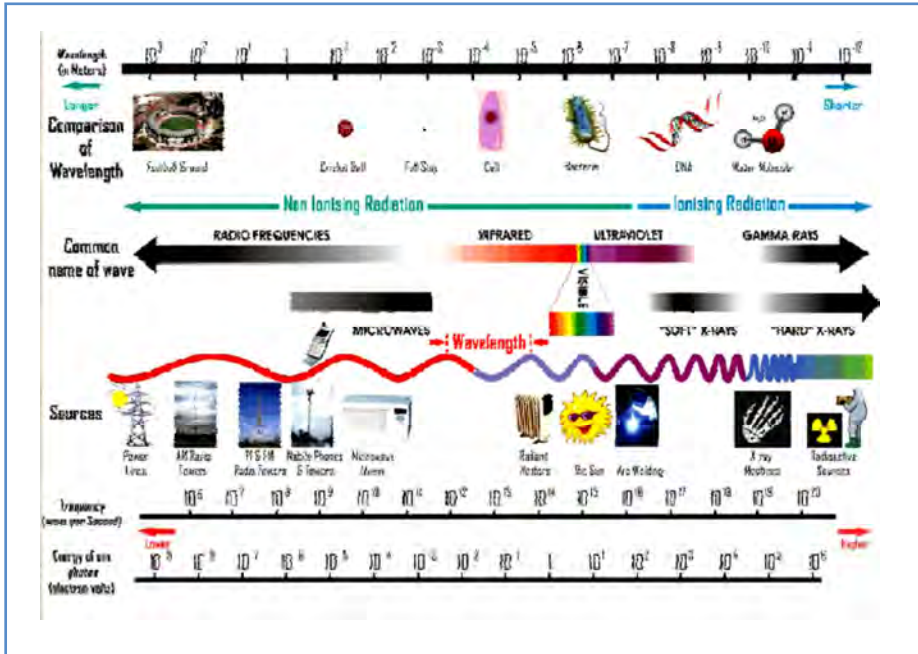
Wavelength (in Meters)

$10^3$ $10^2$ $10^1$ 1 $10^{-1}$ $10^{-2}$ $10^{-3}$ $10^{-4}$ $10^{-5}$ $10^{-6}$ $10^{-7}$ $10^{-8}$ $10^{-9}$ $10^{-10}$ $10^{-11}$ $10^{-12}$

Longer

Shorter

Comparison of Wavelength

Football Ground

Cricket Ball

Full Stop

Cell

Bacteria

DNA

Water Molecule

Non Ionising Radiation

Ionising Radiation

Common name of wave

RADIO FREQUENCIES

INFRARED

ULTRAVIOLET

GAMMA RAYS

VISIBLE

MICROWAVES

Wavelength

"SOFT" X-RAYS

"HARD" X-RAYS

Sources

Power Lines

AM Radio Towers

FM & FM Radio Towers

Mobile Phones & Towers

Microwave Ovens

Radiant Heaters

The Sun

Arc Welding

X-ray Machines

Radioactive Sources

Frequency (waves per Second)

$10^6$ $10^7$ $10^8$ $10^9$ $10^{10}$ $10^{11}$ $10^{12}$ $10^{13}$ $10^{14}$ $10^{15}$ $10^{16}$ $10^{17}$ $10^{18}$ $10^{19}$ $10^{20}$

Lower

Higher

Energy of one photon (electron volts)

$10^{-9}$ $10^{-8}$ $10^{-7}$ $10^{-6}$ $10^{-5}$ $10^{-4}$ $10^{-3}$ $10^{-2}$ $10^{-1}$ 1 $10^1$ $10^2$ $10^3$ $10^4$ $10^5$ $10^6$